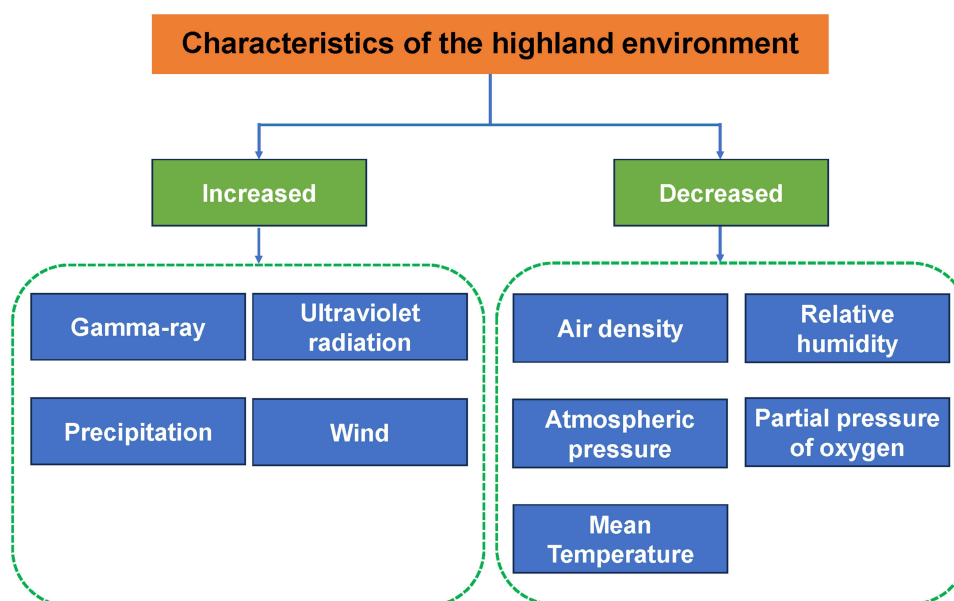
Characteristics of the highland environment

Increased

Gamma-ray

Ultraviolet radiation

Precipitation

Wind

Decreased

Air density

Relative humidity

Atmospheric pressure

Partial pressure of oxygen

Mean Temperature